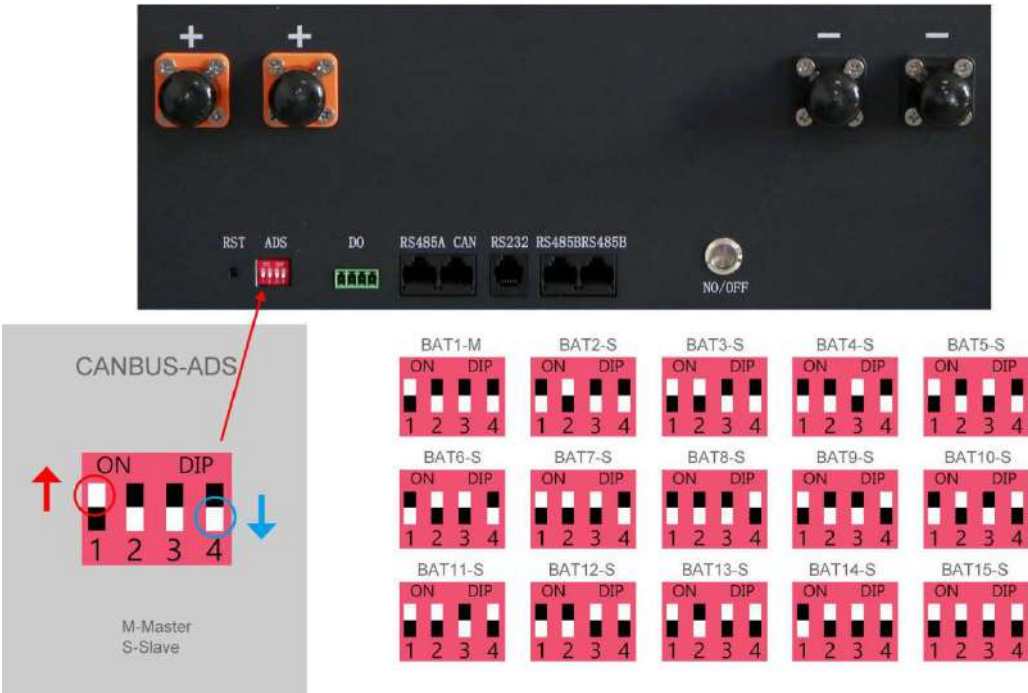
+ +
− −

RST ADS DO RS485A CAN RS232 RS485B RS485B

NO/OFF

CANBUS-ADS

ON DIP
1 2 3 4

M-Master
S-Slave

BAT1-M
ON DIP
1 2 3 4

BAT2-S
ON DIP
1 2 3 4

BAT3-S
ON DIP
1 2 3 4

BAT4-S
ON DIP
1 2 3 4

BAT5-S
ON DIP
1 2 3 4

BAT6-S
ON DIP
1 2 3 4

BAT7-S
ON DIP
1 2 3 4

BAT8-S
ON DIP
1 2 3 4

BAT9-S
ON DIP
1 2 3 4

BAT10-S
ON DIP
1 2 3 4

BAT11-S
ON DIP
1 2 3 4

BAT12-S
ON DIP
1 2 3 4

BAT13-S
ON DIP
1 2 3 4

BAT14-S
ON DIP
1 2 3 4

BAT15-S
ON DIP
1 2 3 4